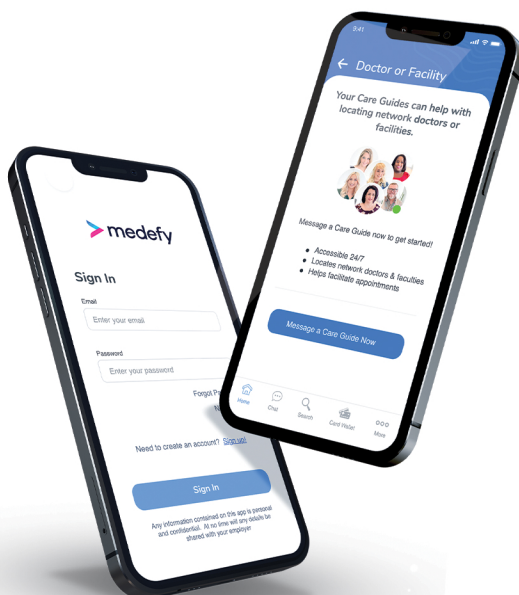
medefy

Sign In

Email

Enter your email

Password

Enter your password

Forgot P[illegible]

N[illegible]

Need to create an account? Sign up!

Sign In

Any information contained on this app is personal and confidential. At no time will any details be shared with your employer

2:41

Doctor or Facility

Your Care Guides can help with locating network doctors or facilities.

Message a Care Guide now to get started!

• Accessible 24/7
• Locates network doctors & faculties
• Helps facilitate appointments

Message a Care Guide Now

Home
Chat
Search
Card Wallet
More